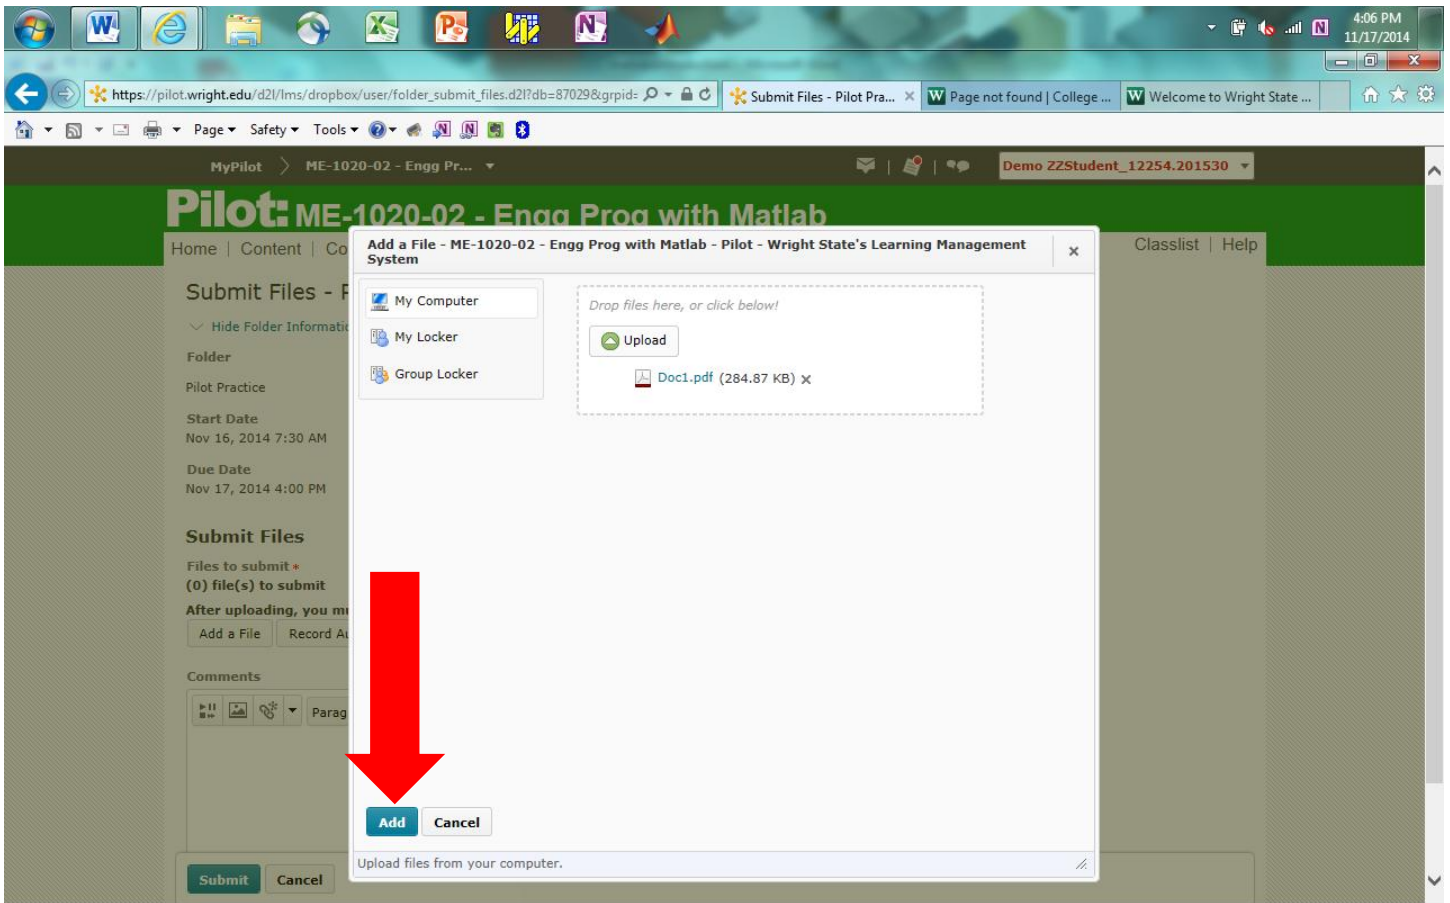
4:06 PM
11/17/2014

https://pilot.wright.edu/d2l/lms/dropbox/user/folder_submit_files.d2l?db=87029&grpid=
Submit Files - Pilot Pra...
Page not found | College ...
Welcome to Wright State ...

Page Safety Tools

MyPilot ME-1020-02 - Engg Pr...
Demo ZZStudent_12254.201530

Pilot: ME-1020-02 - Engg Prog with Matlab
Home | Content | Co
Classlist | Help

Submit Files - F
Hide Folder Informati
Folder
Pilot Practice
Start Date
Nov 16, 2014 7:30 AM
Due Date
Nov 17, 2014 4:00 PM

Submit Files
Files to submit *
(0) file(s) to submit
After uploading, you m
Add a File Record A

Comments
Parag

Submit Cancel

Add a File - ME-1020-02 - Engg Prog with Matlab - Pilot - Wright State's Learning Management System
×
My Computer
My Locker
Group Locker
Drop files here, or click below!
Upload
Doc1.pdf (284.87 KB) ×

Add Cancel
Upload files from your computer.